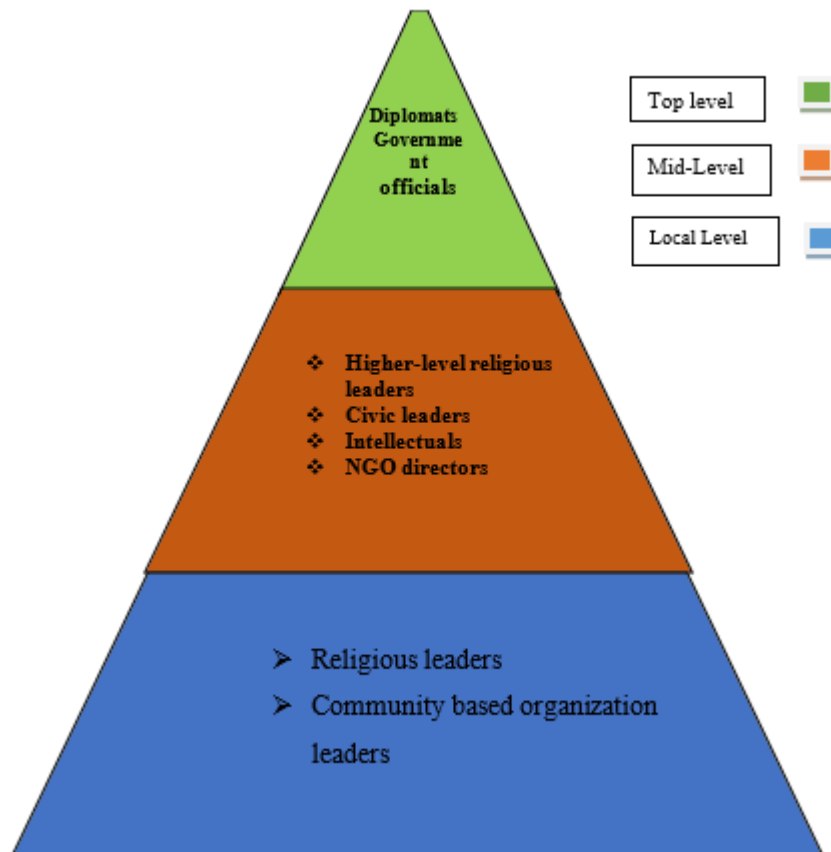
Diplomats
Governme
nt
officials

Top level

Mid-Level

Local Level

❖ Higher-level religious leaders
❖ Civic leaders
❖ Intellectuals
❖ NGO directors

➢ Religious leaders
➢ Community based organization leaders